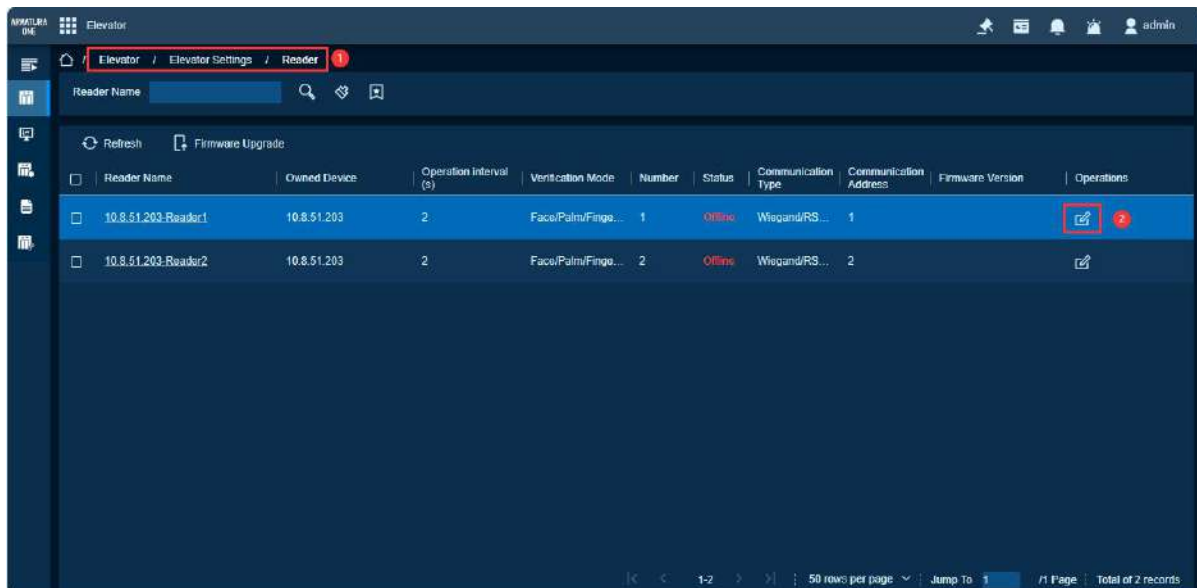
ARMATURA ONE Elevator admin

Elevator / Elevator Settings / Reader 1

Reader Name

Refresh Firmware Upgrade

| Reader Name | Owned Device | Operation interval (s) | Verification Mode | Number | Status | Communication Type | Communication Address | Firmware Version | Operations |
|---|---|---|---|---|---|---|---|---|---|
| 10.8.51.203-Reader1 | 10.8.51.203 | 2 | Face/Palm/Finge... | 1 | Offline | Wiegand/RS... | 1 | | 2 |
| 10.8.51.203-Reader2 | 10.8.51.203 | 2 | Face/Palm/Finge... | 2 | Offline | Wiegand/RS... | 2 | | |

1-2 50 rows per page Jump To 1 /1 Page Total of 2 records